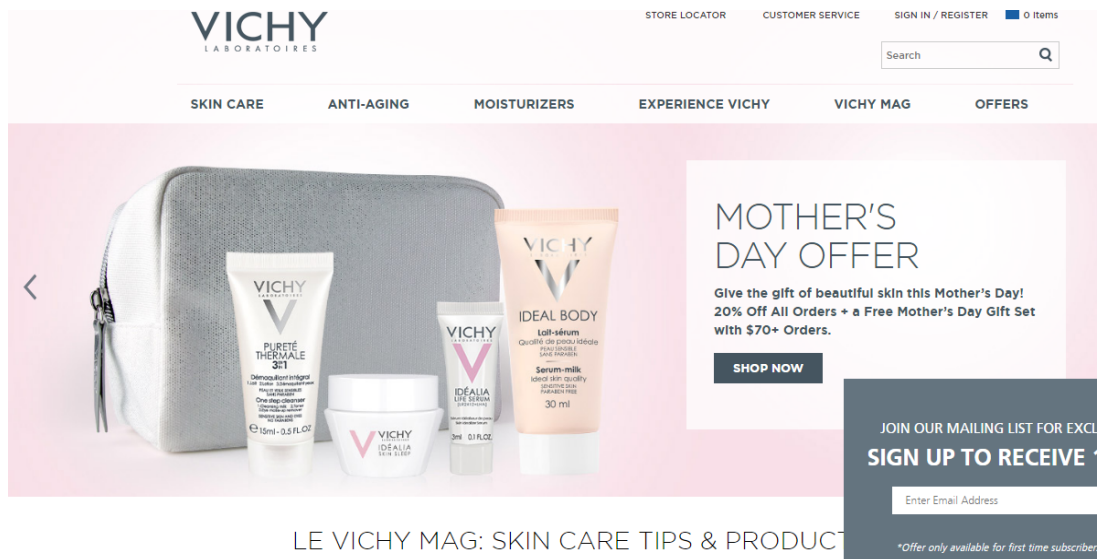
VICHY
LABORATOIRES

STORE LOCATOR
CUSTOMER SERVICE
SIGN IN / REGISTER
0 Items

Search

SKIN CARE
ANTI-AGING
MOISTURIZERS
EXPERIENCE VICHY
VICHY MAG
OFFERS

VICHY
PURETÉ THERMALE 3in1
Démaquillant intégral
One step cleanser
15ml - 0.5 FL.OZ

VICHY
IDÉALIA SKIN SLEEP

VICHY
IDÉALIA LIFE SERUM
3ml 0.1 FL.OZ

VICHY
IDEAL BODY
Lait-sérum
Qualité de peau idéale
Serum-milk
Ideal skin quality
30 ml

MOTHER'S DAY OFFER

Give the gift of beautiful skin this Mother's Day! 20% Off All Orders + a Free Mother's Day Gift Set with $70+ Orders.

SHOP NOW

JOIN OUR MAILING LIST FOR EXCL
SIGN UP TO RECEIVE
Enter Email Address
*Offer only available for first time subscriber

LE VICHY MAG: SKIN CARE TIPS & PRODUCT